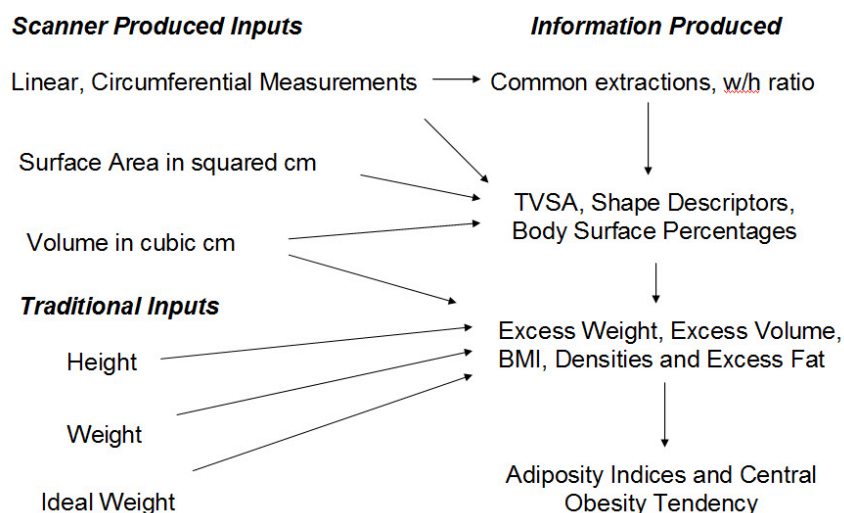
Scanner Produced Inputs

Information Produced

Linear, Circumferential Measurements

Common extractions, w/h ratio

Surface Area in squared cm

TVSA, Shape Descriptors, Body Surface Percentages

Volume in cubic cm

Traditional Inputs

Excess Weight, Excess Volume, BMI, Densities and Excess Fat

Height

Weight

Ideal Weight

Adiposity Indices and Central Obesity Tendency